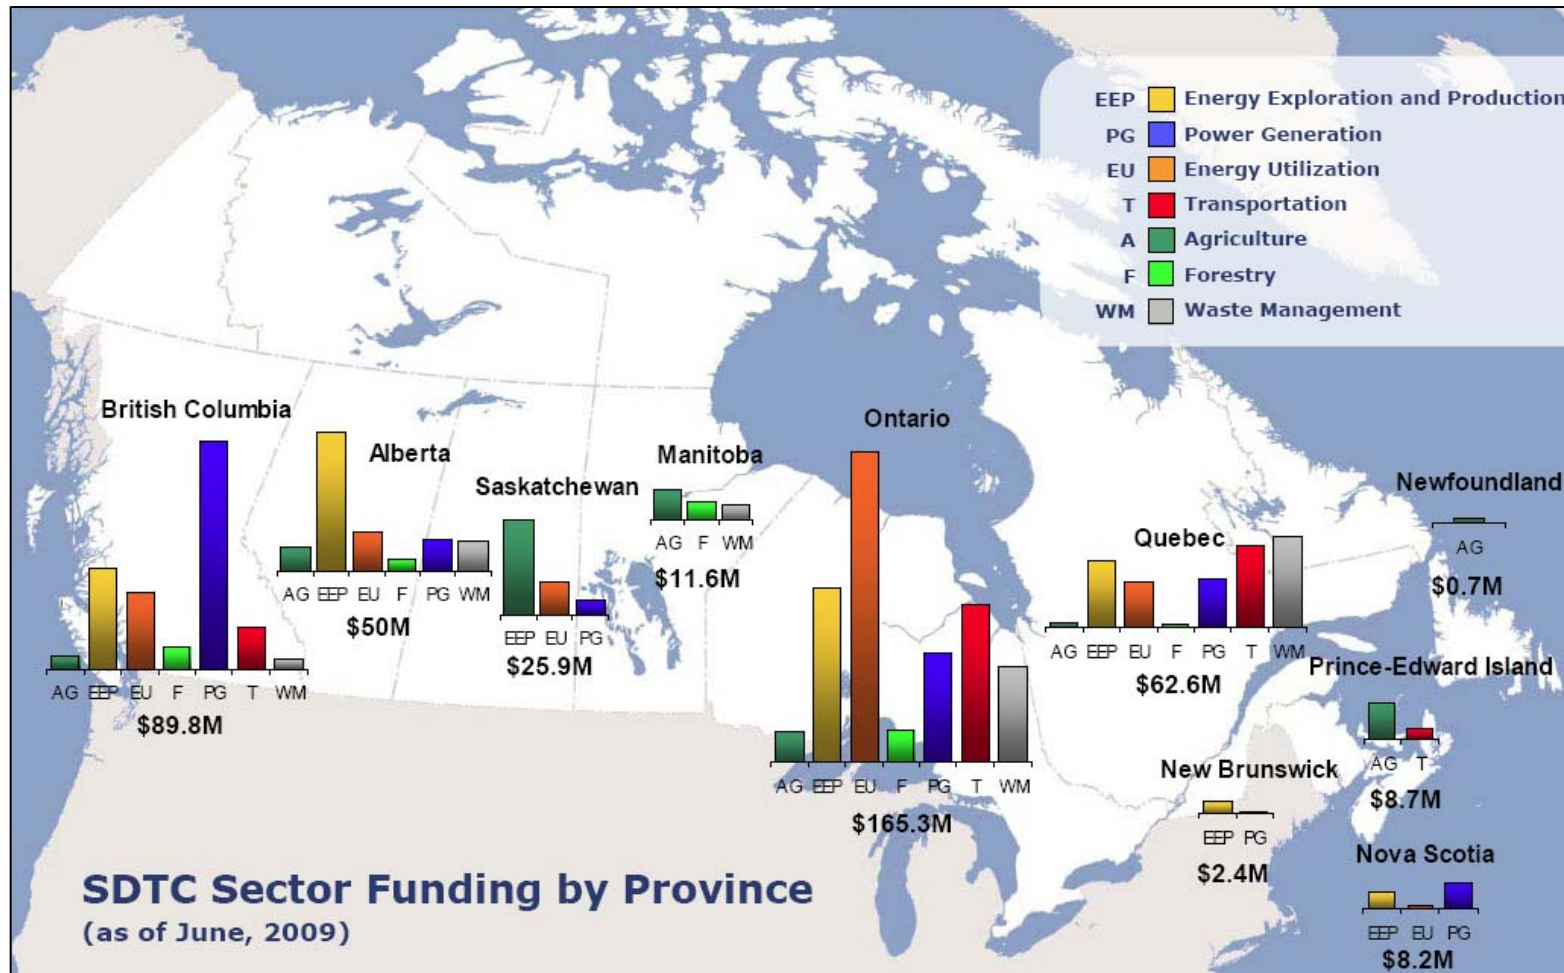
EEP Energy Exploration and Production
PG Power Generation
EU Energy Utilization
T Transportation
A Agriculture
F Forestry
WM Waste Management

British Columbia
AG EEP EU F PG T WM
$89.8M

Alberta
AG EEP EU F PG WM
$50M

Saskatchewan
EEP EU PG
$25.9M

Manitoba
AG F WM
$11.6M

Ontario
AG EEP EU F PG T WM
$165.3M

Quebec
AG EEP EU F PG T WM
$62.6M

Newfoundland
AG
$0.7M

Prince-Edward Island
AG T
$8.7M

New Brunswick
EEP PG
$2.4M

Nova Scotia
EEP EU PG
$8.2M

SDTC Sector Funding by Province
(as of June, 2009)